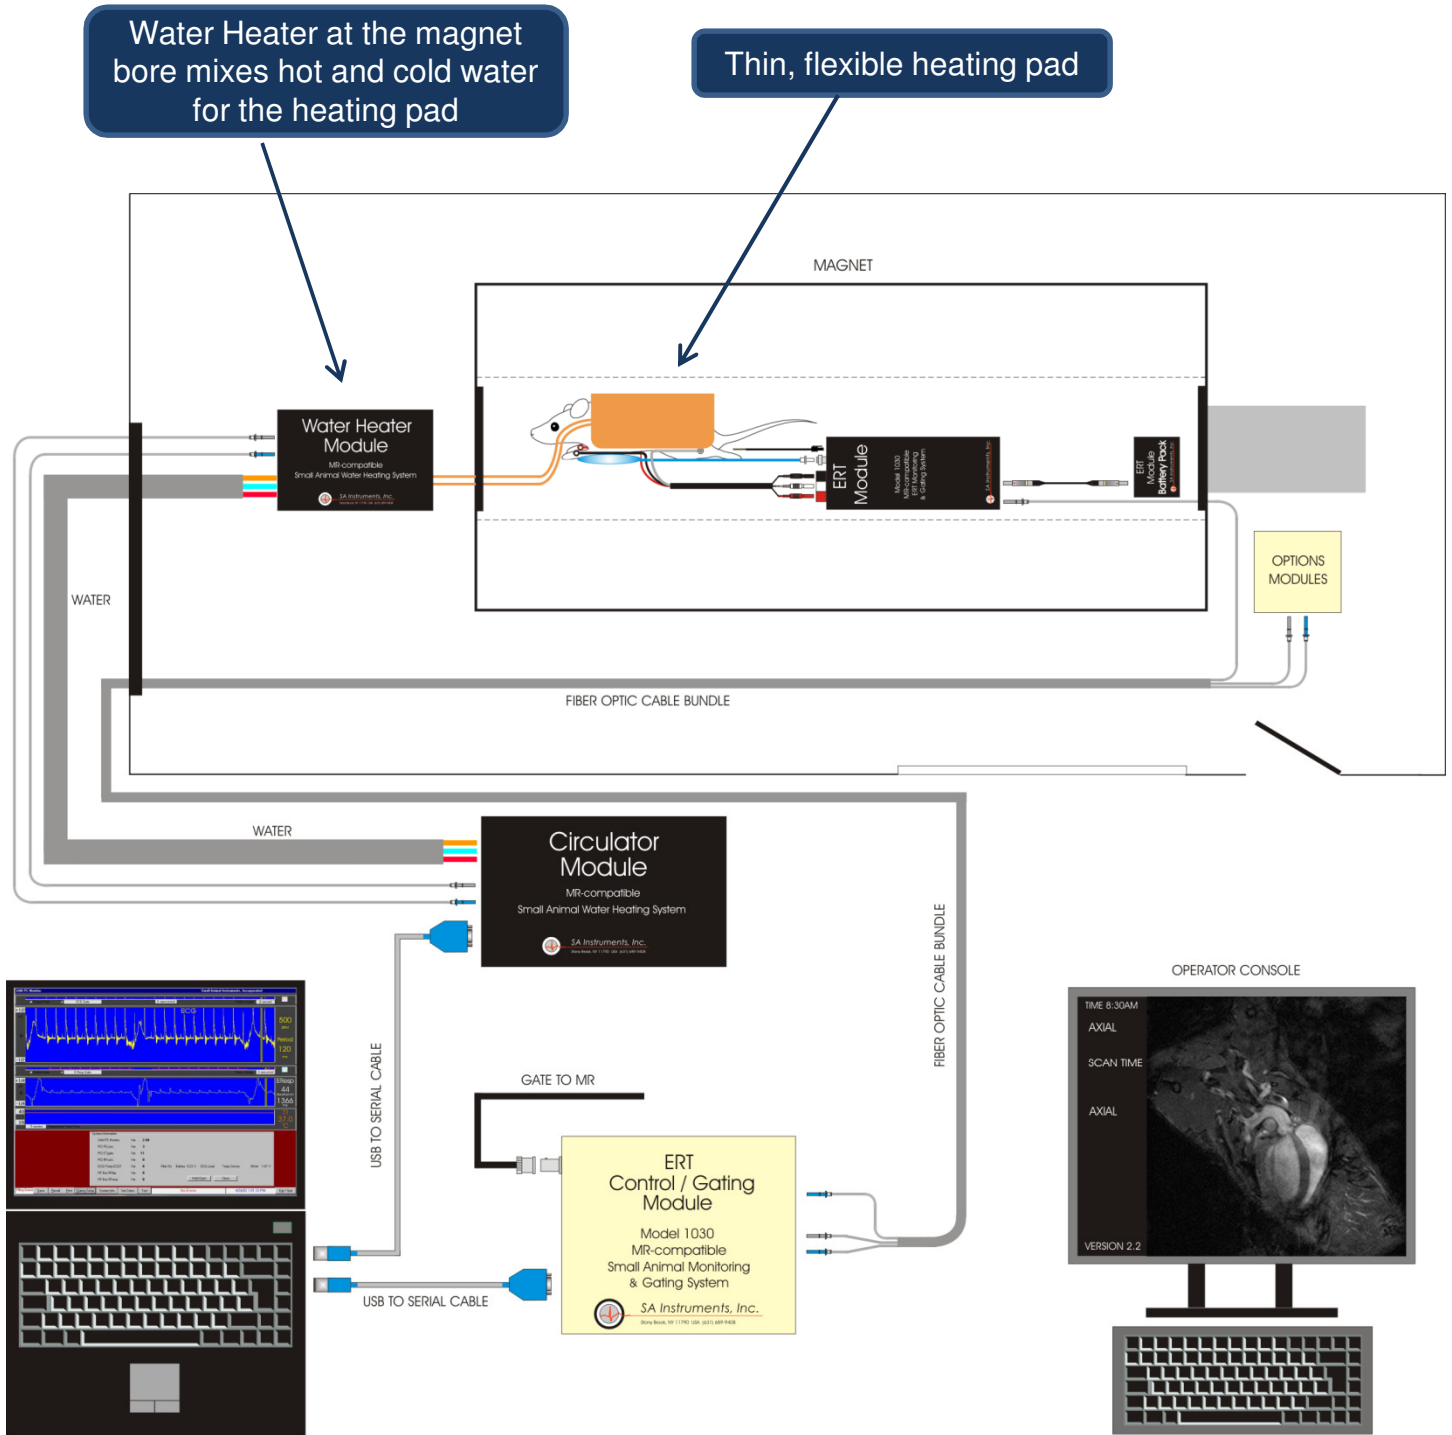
Water Heater at the magnet bore mixes hot and cold water for the heating pad

Thin, flexible heating pad

MAGNET

Water Heater Module
MR-compatible
Small Animal Water Heating System
SA Instruments, Inc.

ERT Module
Model 1030
MR-compatible
ERT Monitoring & Gating System
SA Instruments, Inc.

ERT Module Battery Pack

OPTIONS MODULES

WATER

FIBER OPTIC CABLE BUNDLE

WATER

Circulator Module
MR-compatible
Small Animal Water Heating System
SA Instruments, Inc.

USB TO SERIAL CABLE

FIBER OPTIC CABLE BUNDLE

GATE TO MR

ERT Control / Gating Module
Model 1030
MR-compatible
Small Animal Monitoring & Gating System
SA Instruments, Inc.

USB TO SERIAL CABLE

OPERATOR CONSOLE

TIME 8:30AM
AXIAL
SCAN TIME
AXIAL
VERSION 2.2

ECG
500
120
44
1366
37.0